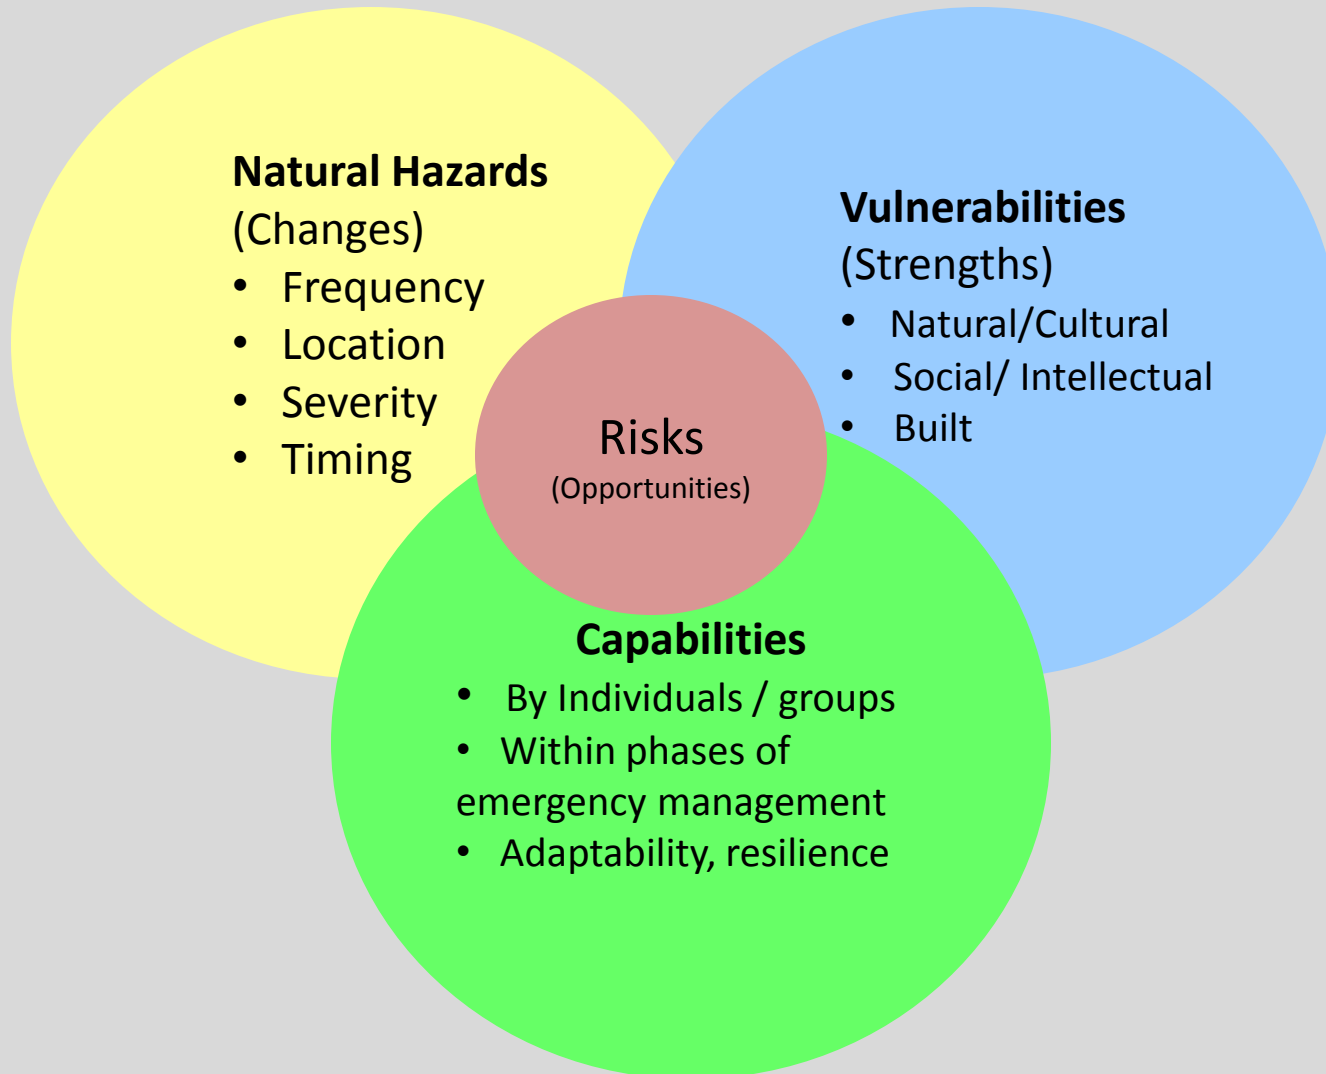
**Natural Hazards**
(Changes)
- Frequency
- Location
- Severity
- Timing

**Vulnerabilities**
(Strengths)
- Natural/Cultural
- Social/ Intellectual
- Built

Risks
(Opportunities)

**Capabilities**
- By Individuals / groups
- Within phases of emergency management
- Adaptability, resilience